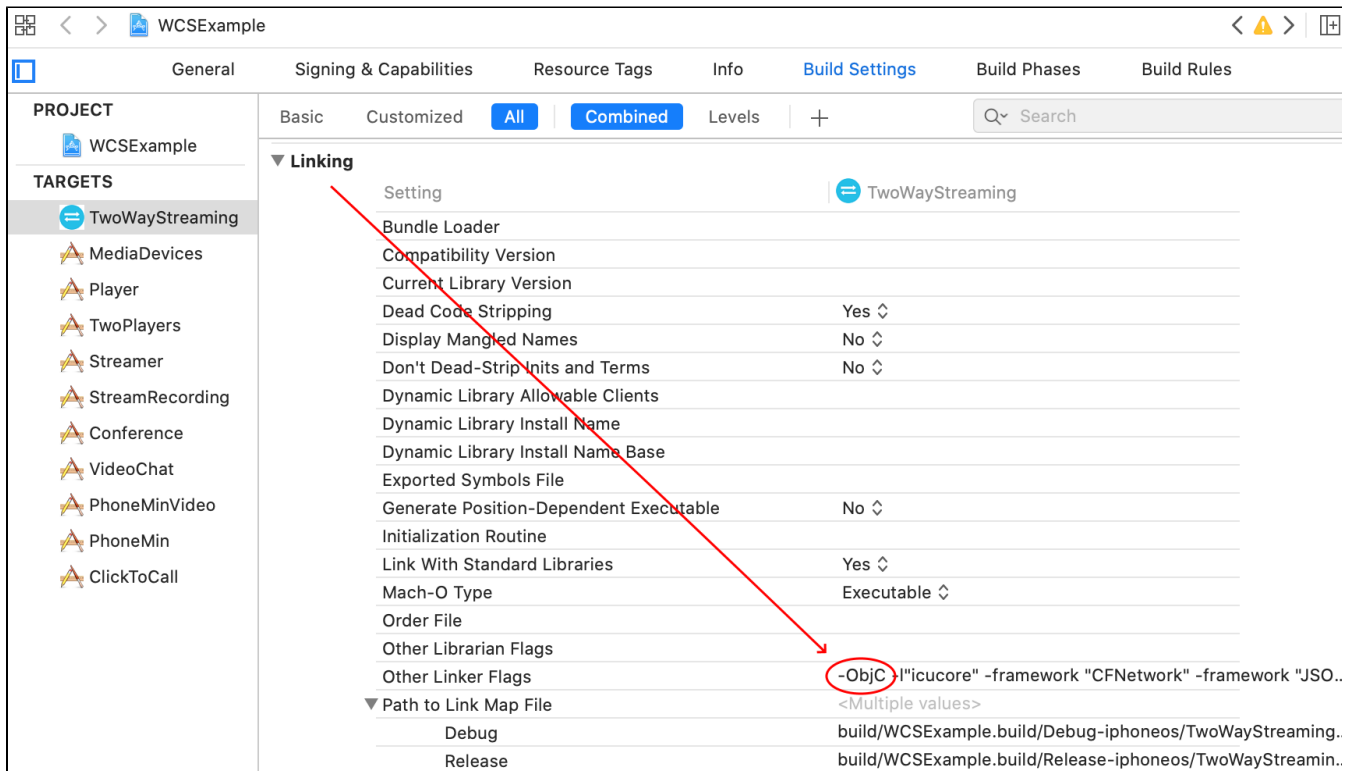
WCSExample

General Signing & Capabilities Resource Tags Info Build Settings Build Phases Build Rules

PROJECT
WCSExample
TARGETS
TwoWayStreaming
MediaDevices
Player
TwoPlayers
Streamer
StreamRecording
Conference
VideoChat
PhoneMinVideo
PhoneMin
ClickToCall

Basic Customized All Combined Levels +
Search

▼ Linking

| Setting | TwoWayStreaming |
|---|---|
| Bundle Loader | |
| Compatibility Version | |
| Current Library Version | |
| Dead Code Stripping | Yes |
| Display Mangled Names | No |
| Don't Dead-Strip Inits and Terms | No |
| Dynamic Library Allowable Clients | |
| Dynamic Library Install Name | |
| Dynamic Library Install Name Base | |
| Exported Symbols File | |
| Generate Position-Dependent Executable | No |
| Initialization Routine | |
| Link With Standard Libraries | Yes |
| Mach-O Type | Executable |
| Order File | |
| Other Librarian Flags | |
| Other Linker Flags | -ObjC -l"icucore" -framework "CFNetwork" -framework "JSO.. |
| ▼Path to Link Map File | <Multiple values> |
| Debug | build/WCSExample.build/Debug-iphoneos/TwoWayStreaming.. |
| Release | build/WCSExample.build/Release-iphoneos/TwoWayStreamin.. |